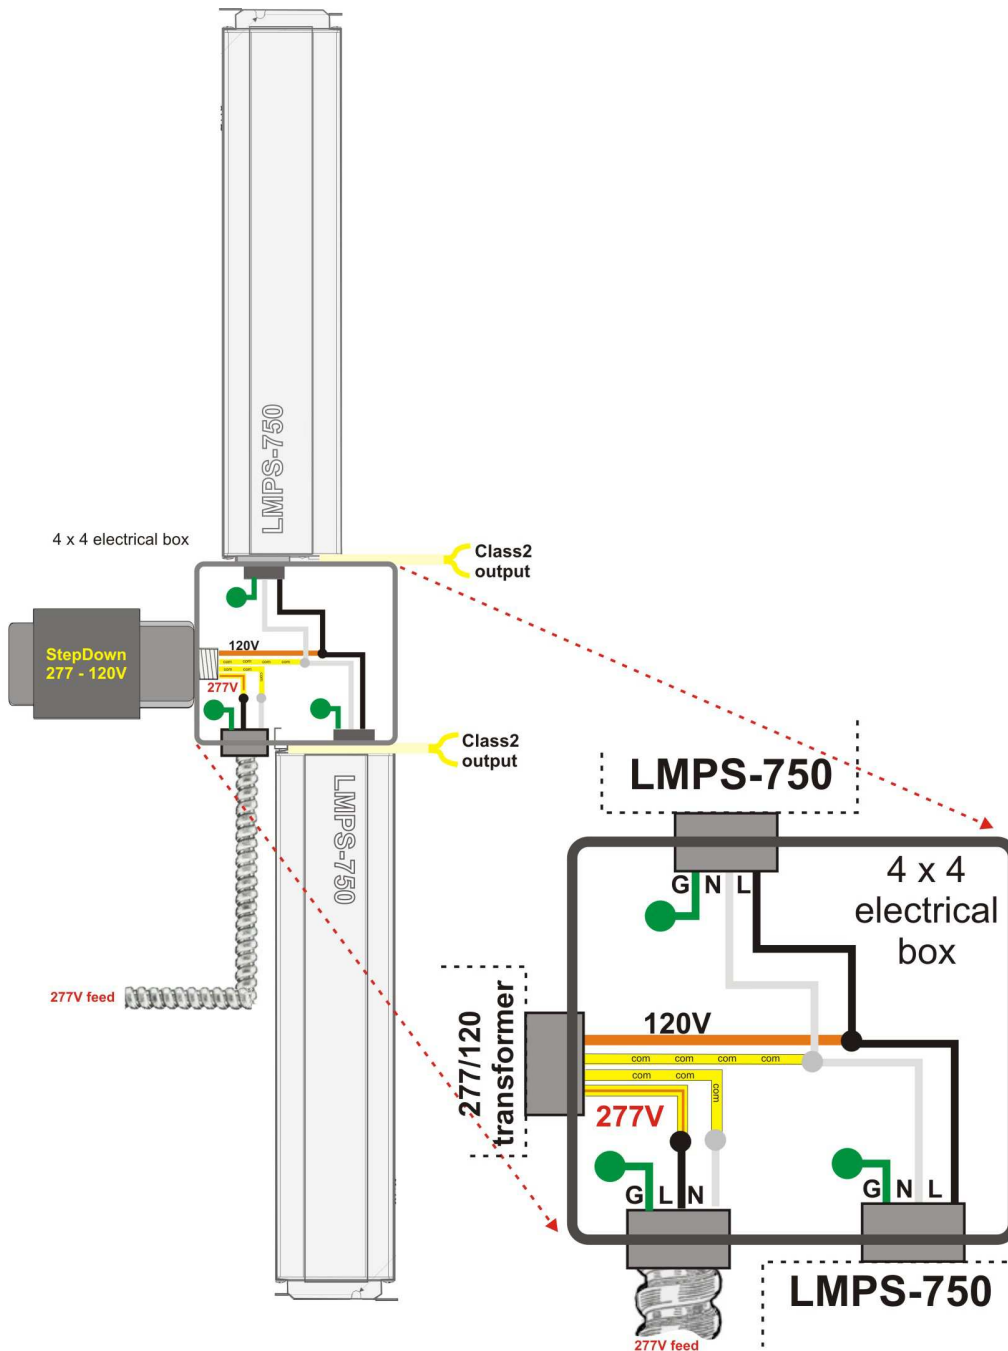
LMPS-750

4 x 4 electrical box

Class2 output

StepDown 277 - 120V

120V

com com com com

com com

com

277V

Class2 output

LMPS-750

277V feed

LMPS-750

G N L

4 x 4 electrical box

277/120 transformer

120V

com com com com

com com

com

277V

G L N

G N L

LMPS-750

277V feed